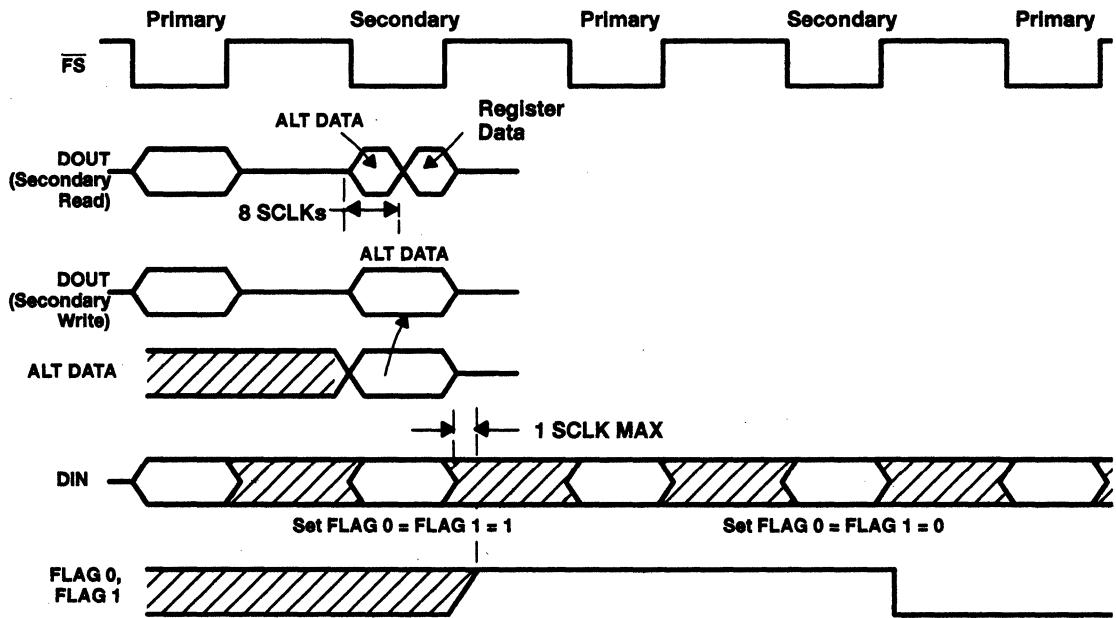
Primary Secondary Primary Secondary Primary

$\overline{FS}$

ALT DATA

Register Data

DOUT (Secondary Read)

8 SCLKs

ALT DATA

DOUT (Secondary Write)

ALT DATA

1 SCLK MAX

DIN

Set FLAG 0 = FLAG 1 = 1

Set FLAG 0 = FLAG 1 = 0

FLAG 0, FLAG 1